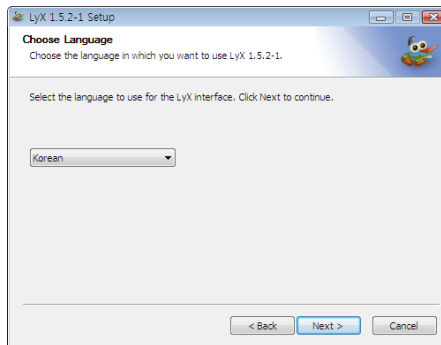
LyX 1.5.2-1 Setup

Choose Language

Choose the language in which you want to use LyX 1.5.2-1.

Select the language to use for the LyX interface. Click Next to continue.

Korean

< Back

Next >

Cancel